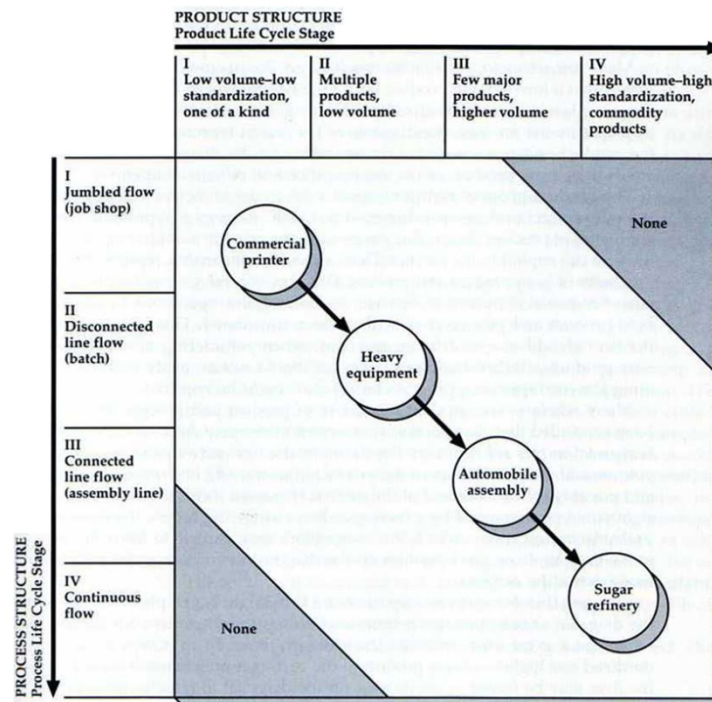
PRODUCT STRUCTURE
Product Life Cycle Stage

| | I Low volume–low standardization, one of a kind | II Multiple products, low volume | III Few major products, higher volume | IV High volume–high standardization, commodity products |
|---|---|---|---|---|
| I Jumbled flow (job shop) | Commercial printer | | | None |
| II Disconnected line flow (batch) | | Heavy equipment | | |
| III Connected line flow (assembly line) | | | Automobile assembly | |
| IV Continuous flow | None | | | Sugar refinery |

PROCESS STRUCTURE
Process Life Cycle Stage